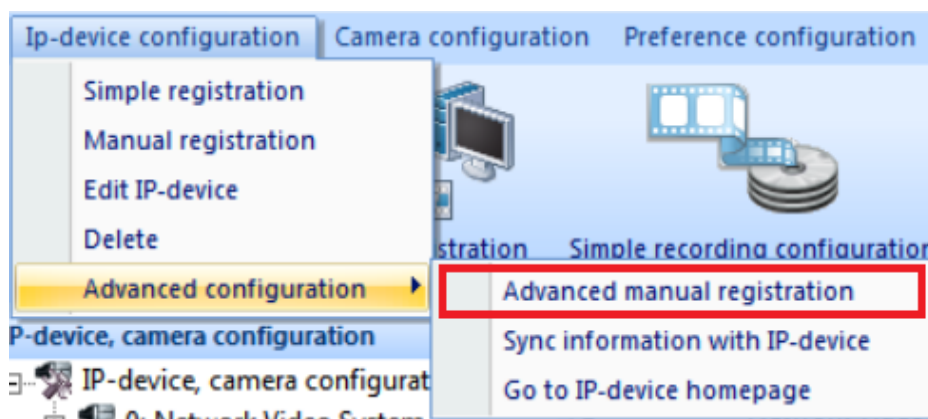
Ip-device configuration Camera configuration Preference configuration

Simple registration
Manual registration
Edit IP-device
Delete
Advanced configuration

stration Simple recording configuratio

Advanced manual registration
Sync information with IP-device
Go to IP-device homepage

P-device, camera configuration
IP-device, camera configurat
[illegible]